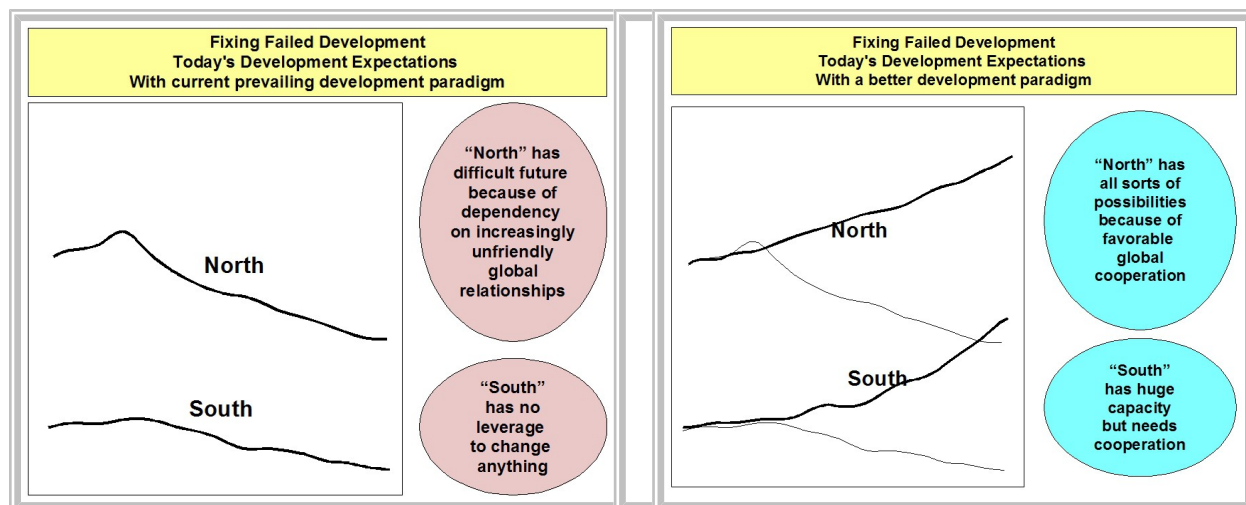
Fixing Failed Development
Today's Development Expectations
With current prevailing development paradigm

North

South

"North" has difficult future because of dependency on increasingly unfriendly global relationships

"South" has no leverage to change anything

Fixing Failed Development
Today's Development Expectations
With a better development paradigm

North

South

"North" has all sorts of possibilities because of favorable global cooperation

"South" has huge capacity but needs cooperation